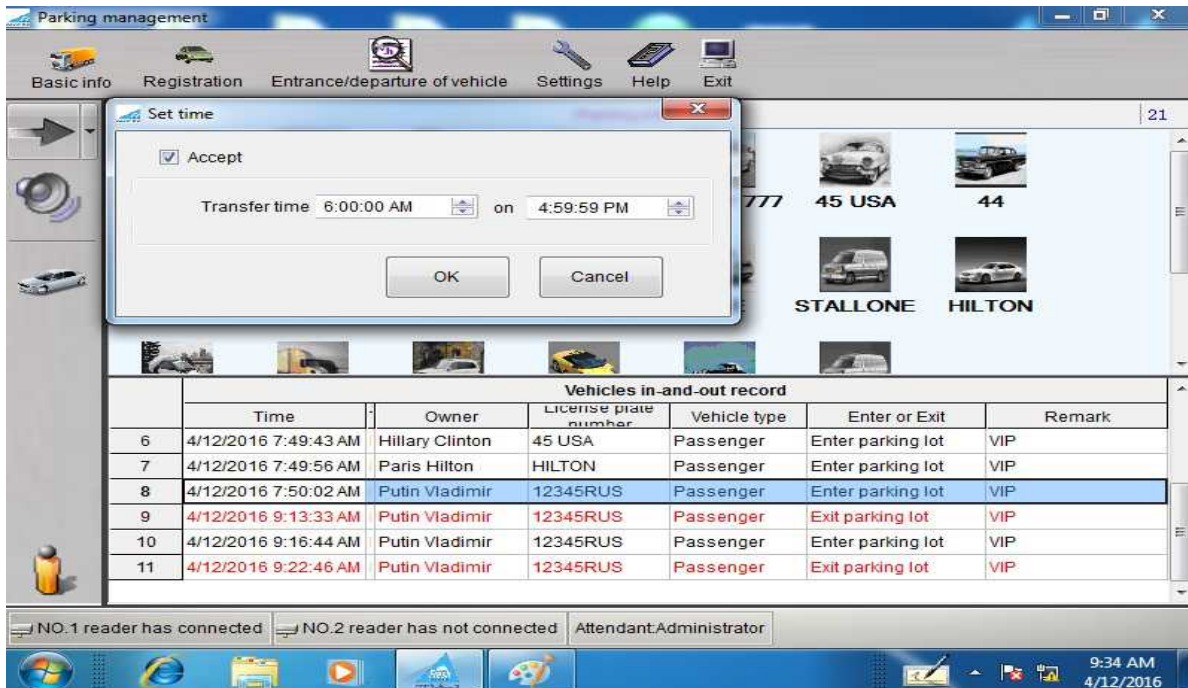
Parking management

Basic info Registration Entrance/departure of vehicle Settings Help Exit

Set time

21

Accept

Transfer time 6:00:00 AM on 4:59:59 PM

OK Cancel

777 45 USA 44

STALLONE HILTON

Vehicles in-and-out record

| | Time | Owner | License plate number | Vehicle type | Enter or Exit | Remark |
|---|---|---|---|---|---|---|
| 6 | 4/12/2016 7:49:43 AM | Hillary Clinton | 45 USA | Passenger | Enter parking lot | VIP |
| 7 | 4/12/2016 7:49:56 AM | Paris Hilton | HILTON | Passenger | Enter parking lot | VIP |
| 8 | 4/12/2016 7:50:02 AM | Putin Vladimir | 12345RUS | Passenger | Enter parking lot | VIP |
| 9 | 4/12/2016 9:13:33 AM | Putin Vladimir | 12345RUS | Passenger | Exit parking lot | VIP |
| 10 | 4/12/2016 9:16:44 AM | Putin Vladimir | 12345RUS | Passenger | Enter parking lot | VIP |
| 11 | 4/12/2016 9:22:46 AM | Putin Vladimir | 12345RUS | Passenger | Exit parking lot | VIP |

NO.1 reader has connected NO.2 reader has not connected Attendant:Administrator

9:34 AM 4/12/2016